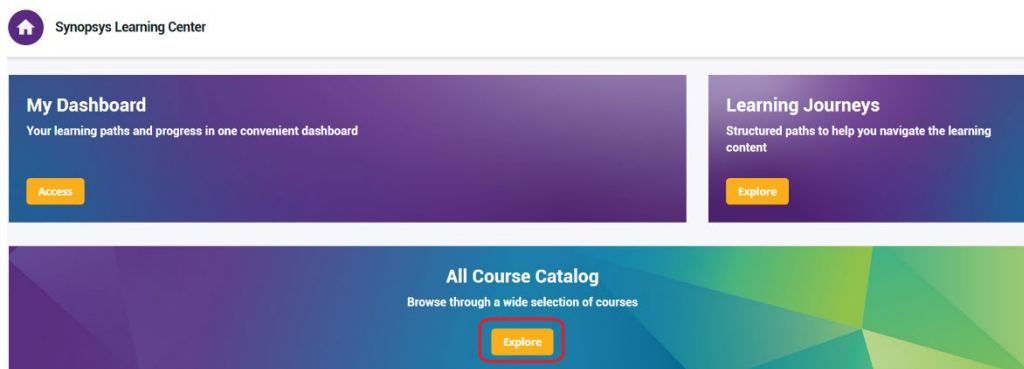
Synopsys Learning Center

My Dashboard
Your learning paths and progress in one convenient dashboard
Access

Learning Journeys
Structured paths to help you navigate the learning content
Explore

All Course Catalog
Browse through a wide selection of courses
Explore